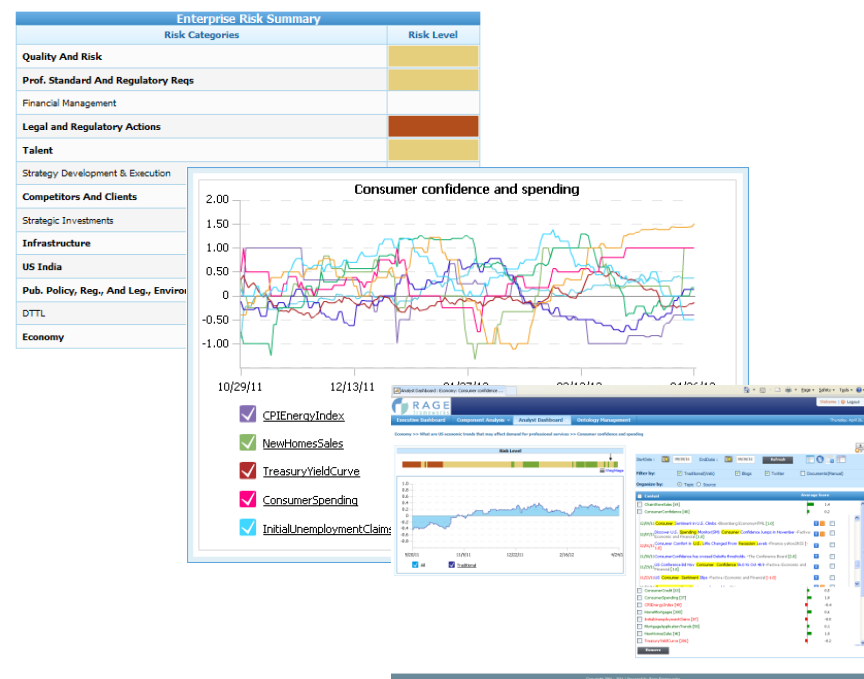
Enterprise Risk Summary

| Risk Categories | Risk Level |
|---|---|
| Quality And Risk | |
| Prof. Standard And Regulatory Reqs | |
| Financial Management | |
| Legal and Regulatory Actions | |
| Talent | |
| Strategy Development & Execution | |
| Competitors And Clients | |
| Strategic Investments | |
| Infrastructure | |
| US India | |
| Pub. Policy, Reg., And Leg., Enviro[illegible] | |
| DTTL | |
| Economy | |

Consumer confidence and spending

2.00
1.50
1.00
0.50
0
-0.50
-1.00

10/29/11
12/13/11
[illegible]

CPIEnergyIndex
NewHomesSales
TreasuryYieldCurve
ConsumerSpending
InitialUnemploymentClaims

RAGE

Executive Dashboard
Component Analysis
Analyst Dashboard
Ontology Management

Economy >> What are US economic trends that may affect demand for professional services >> Consumer confidence and spending

Risk Level

Refresh

Filter by:
Traditional
Blogs
Twitter
Documents

Organize by:
Topic
Source

Context

Average Score

1.0
0.8
0.6
0.4
0.2
0
-0.2
-0.4

All
Traditional

ChainStoreSales
ConsumerConfidence
ConsumerCredit
ConsumerSpending
CPIEnergyIndex
HomeMortgage
InitialUnemploymentClaims
MortgageApplicationTrends
NewHomesSales
TreasuryYieldCurve

Remove